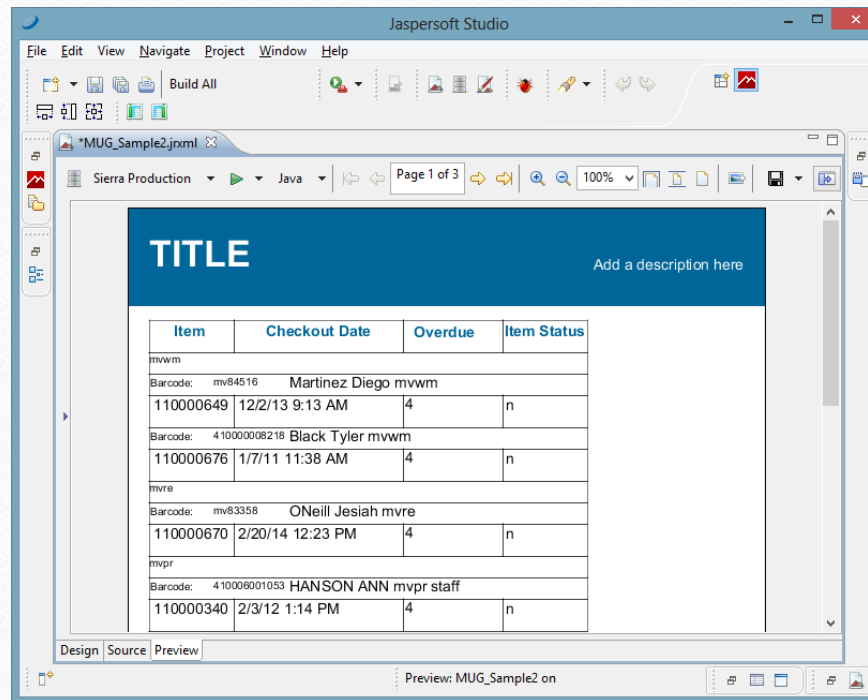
Jaspersoft Studio

File Edit View Navigate Project Window Help

Build All

*MUG_Sample2.jrxml

Sierra Production Java Page 1 of 3 100%

TITLE

Add a description here

| Item | Checkout Date | Overdue | Item Status |
|---|---|---|---|
| mvwm | | | |
| Barcode: mv84516 Martinez Diego mvwm | | | |
| 110000649 | 12/2/13 9:13 AM | 4 | n |
| Barcode: 410000008218 Black Tyler mvwm | | | |
| 110000676 | 1/7/11 11:38 AM | 4 | n |
| mvre | | | |
| Barcode: mv83358 ONeill Jesiah mvre | | | |
| 110000670 | 2/20/14 12:23 PM | 4 | n |
| mvpr | | | |
| Barcode: 410006001053 HANSON ANN mvpr staff | | | |
| 110000340 | 2/3/12 1:14 PM | 4 | n |

Design Source Preview

Preview: MUG_Sample2 on